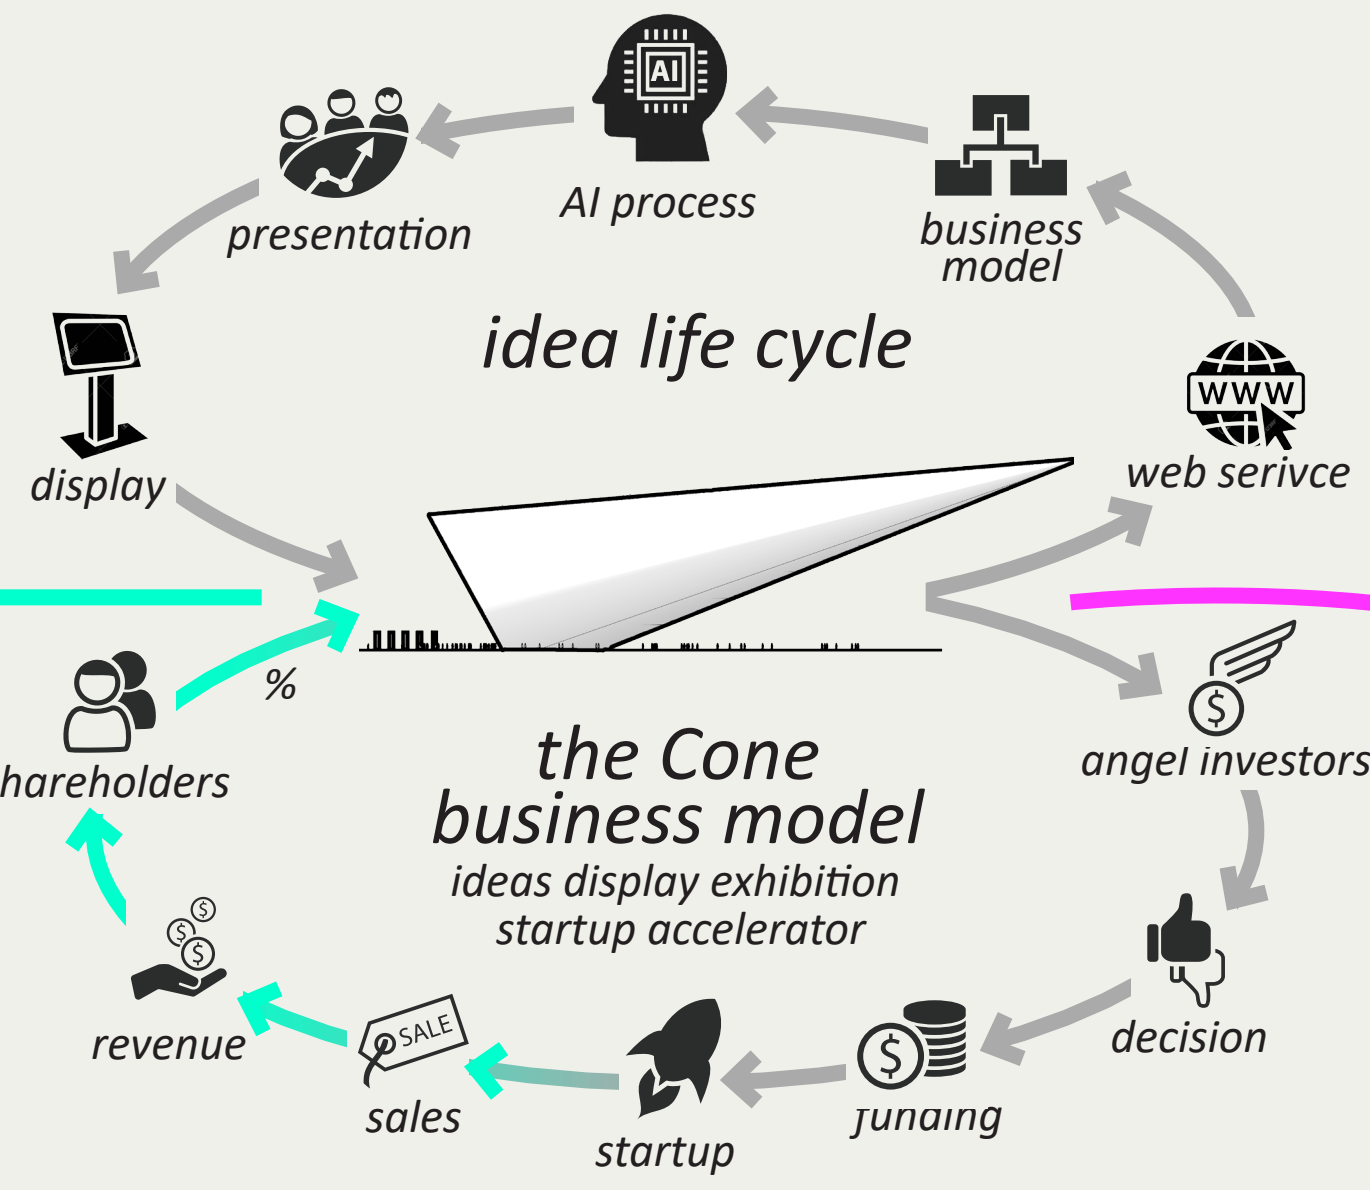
AI process

presentation

business model

idea life cycle

display

WWW

web serivce

%

hareholders

angel investors

the Cone business model

ideas display exhibition startup accelerator

decision

revenue

SALE

sales

startup

funding